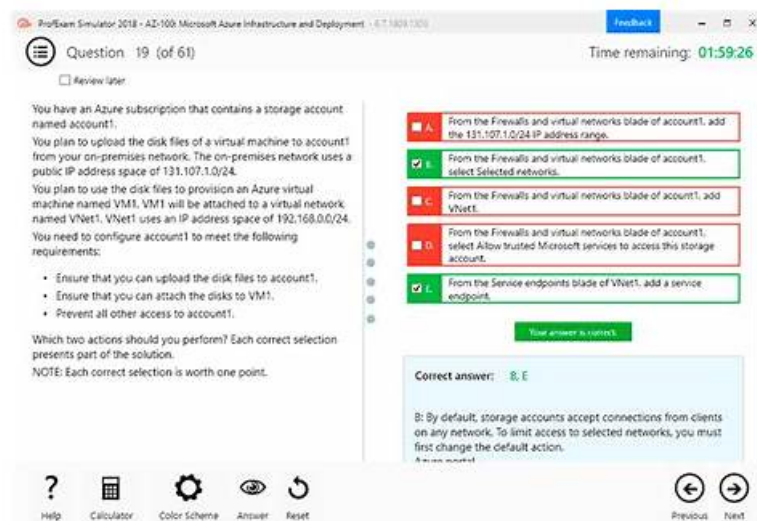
ProfExam Simulator 2018 - AZ-100: Microsoft Azure Infrastructure and Deployment - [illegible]

Feedback

Question 19 (of 61)

Time remaining: 01:59:26

Review later

You have an Azure subscription that contains a storage account named account1.

You plan to upload the disk files of a virtual machine to account1 from your on-premises network. The on-premises network uses a public IP address space of 131.107.1.0/24.

You plan to use the disk files to provision an Azure virtual machine named VM1. VM1 will be attached to a virtual network named VNet1. VNet1 uses an IP address space of 192.168.0.0/24.

You need to configure account1 to meet the following requirements:

• Ensure that you can upload the disk files to account1.
• Ensure that you can attach the disks to VM1.
• Prevent all other access to account1.

Which two actions should you perform? Each correct selection presents part of the solution.

NOTE: Each correct selection is worth one point.

A. From the Firewalls and virtual networks blade of account1, add the 131.107.1.0/24 IP address range.

B. From the Firewalls and virtual networks blade of account1, select Selected networks.

C. From the Firewalls and virtual networks blade of acount1, add VNet1.

D. From the Firewalls and virtual networks blade of account1, select Allow trusted Microsoft services to access this storage account.

E. From the Service endpoints blade of VNet1, add a service endpoint.

Your answer is correct.

Correct answer: B, E

B: By default, storage accounts accept connections from clients on any network. To limit access to selected networks, you must first change the default action.

Azure portal

Help Calculator Color Scheme Answer Reset

Previous Next